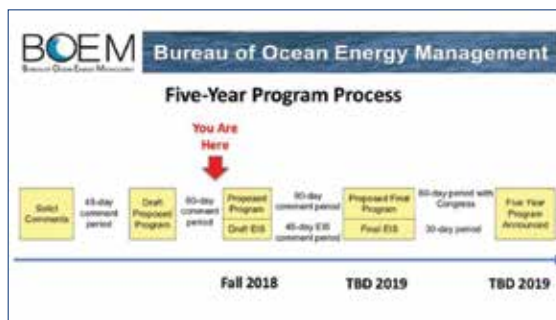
BOEM
Bureau of Ocean Energy Management
Bureau of Ocean Energy Management

Five-Year Program Process

You Are Here

Solicit Comments

45-day comment period

Draft Proposed Program

60-day comment period

Proposed Program

Draft EIS

90-day comment period

45-day EIS comment period

Proposed Final Program

Final EIS

60-day period with Congress

30-day period

Five Year Program Announced

Fall 2018

TBD 2019

TBD 2019